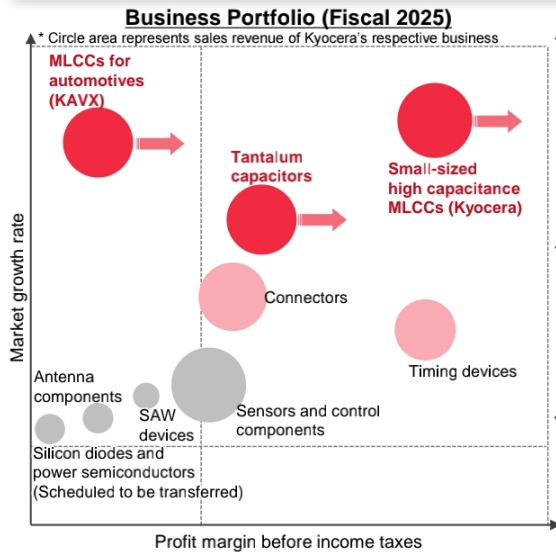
Business Portfolio (Fiscal 2025)

* Circle area represents sales revenue of Kyocera's respective business

MLCCs for automotives (KAVX)

Tantalum capacitors

Small-sized high capacitance MLCCs (Kyocera)

Connectors

Timing devices

Antenna components

SAW devices

Sensors and control components

Silicon diodes and power semiconductors (Scheduled to be transferred)

Market growth rate

Profit margin before income taxes